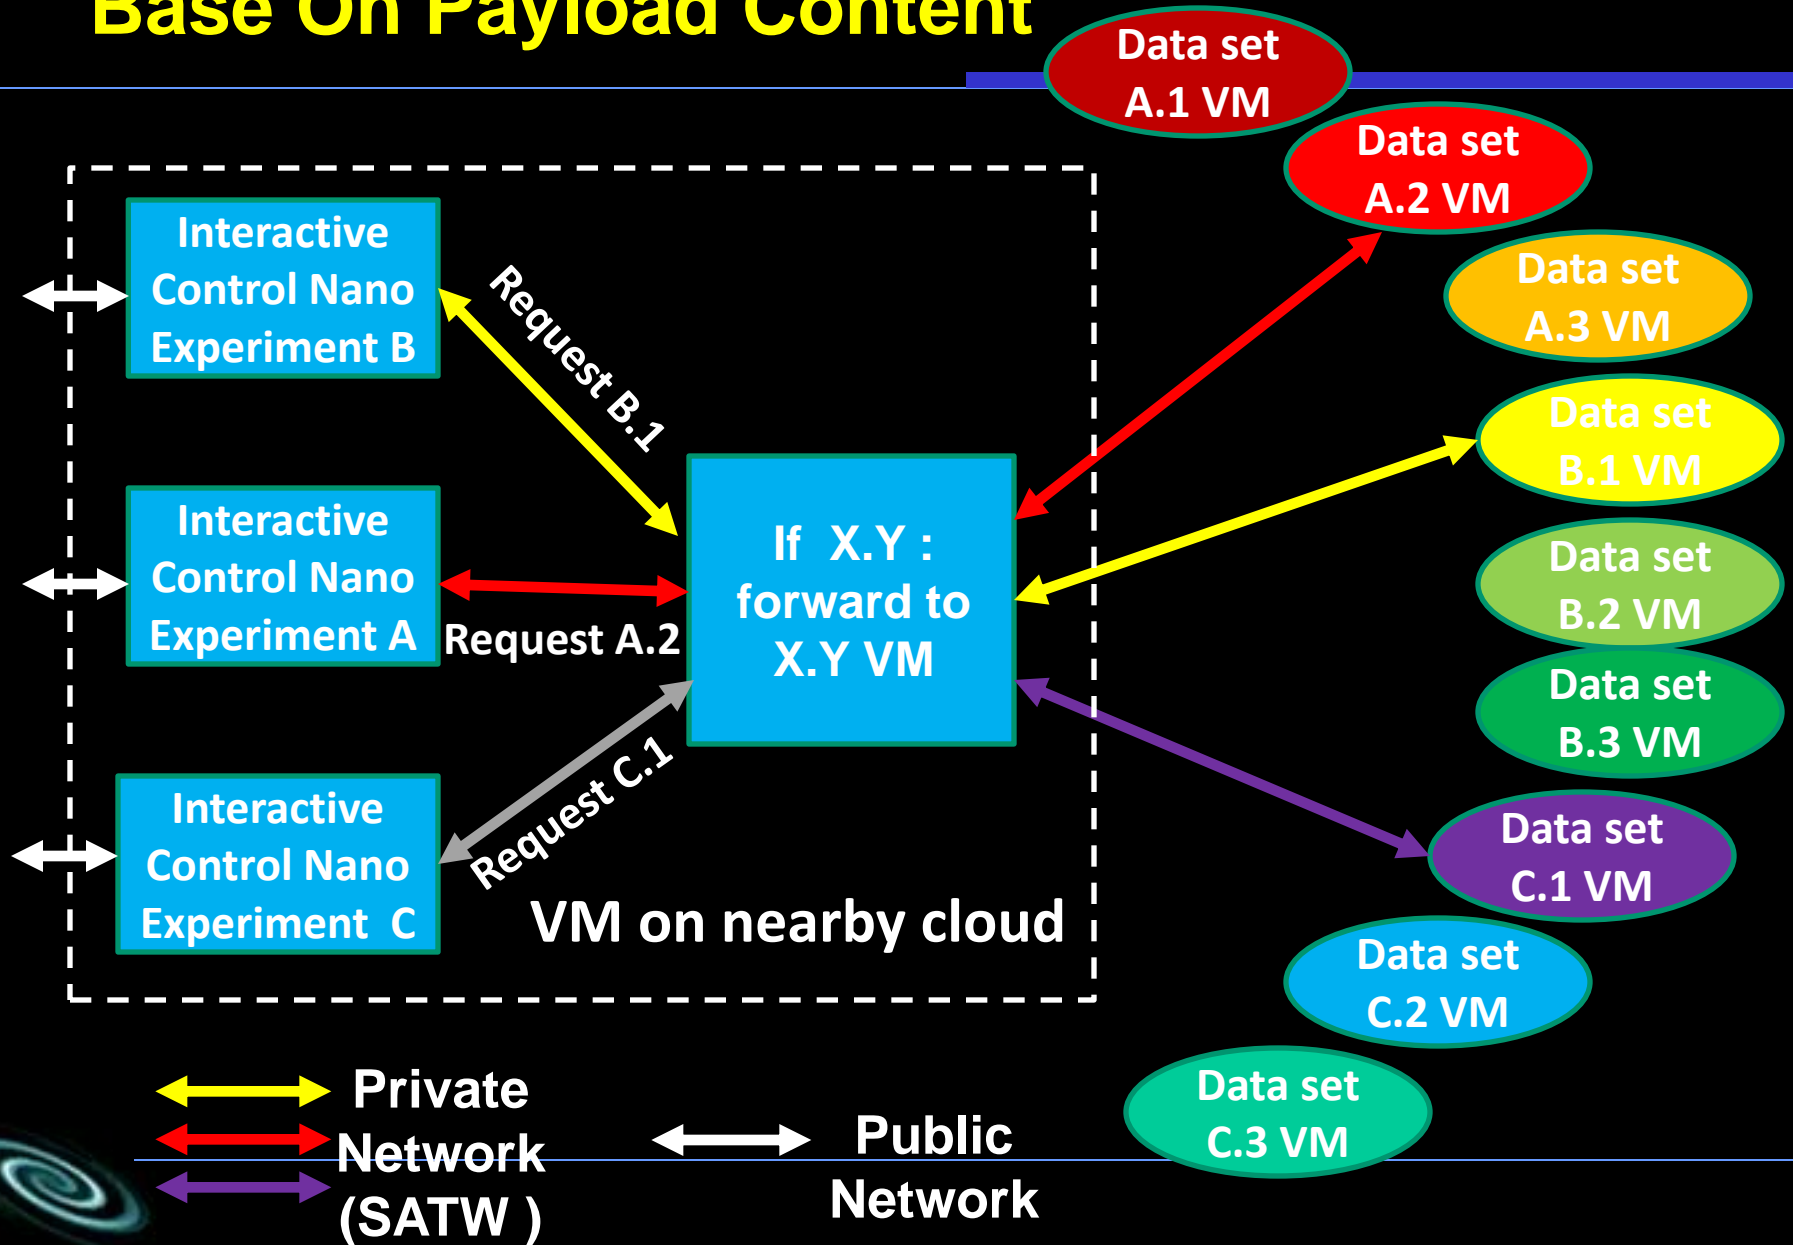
Base On Payload Content

Data set A.1 VM

Data set A.2 VM

Data set A.3 VM

Data set B.1 VM

Data set B.2 VM

Data set B.3 VM

Data set C.1 VM

Data set C.2 VM

Data set C.3 VM

Interactive Control Nano Experiment B

Request B.1

Interactive Control Nano Experiment A

Request A.2

If X.Y : forward to X.Y VM

Interactive Control Nano Experiment C

Request C.1

VM on nearby cloud

Private Network (SATW )

Public Network